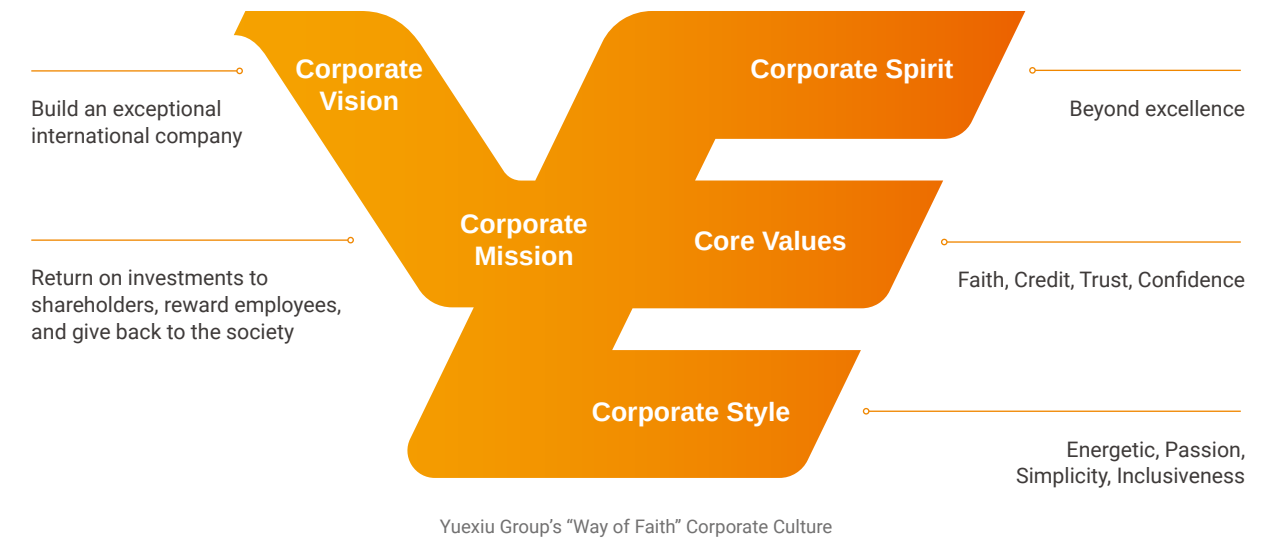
Corporate Vision

Build an exceptional international company

Corporate Spirit

Beyond excellence

Corporate Mission

Return on investments to shareholders, reward employees, and give back to the society

Core Values

Faith, Credit, Trust, Confidence

Corporate Style

Energetic, Passion, Simplicity, Inclusiveness

Yuexiu Group’s “Way of Faith” Corporate Culture